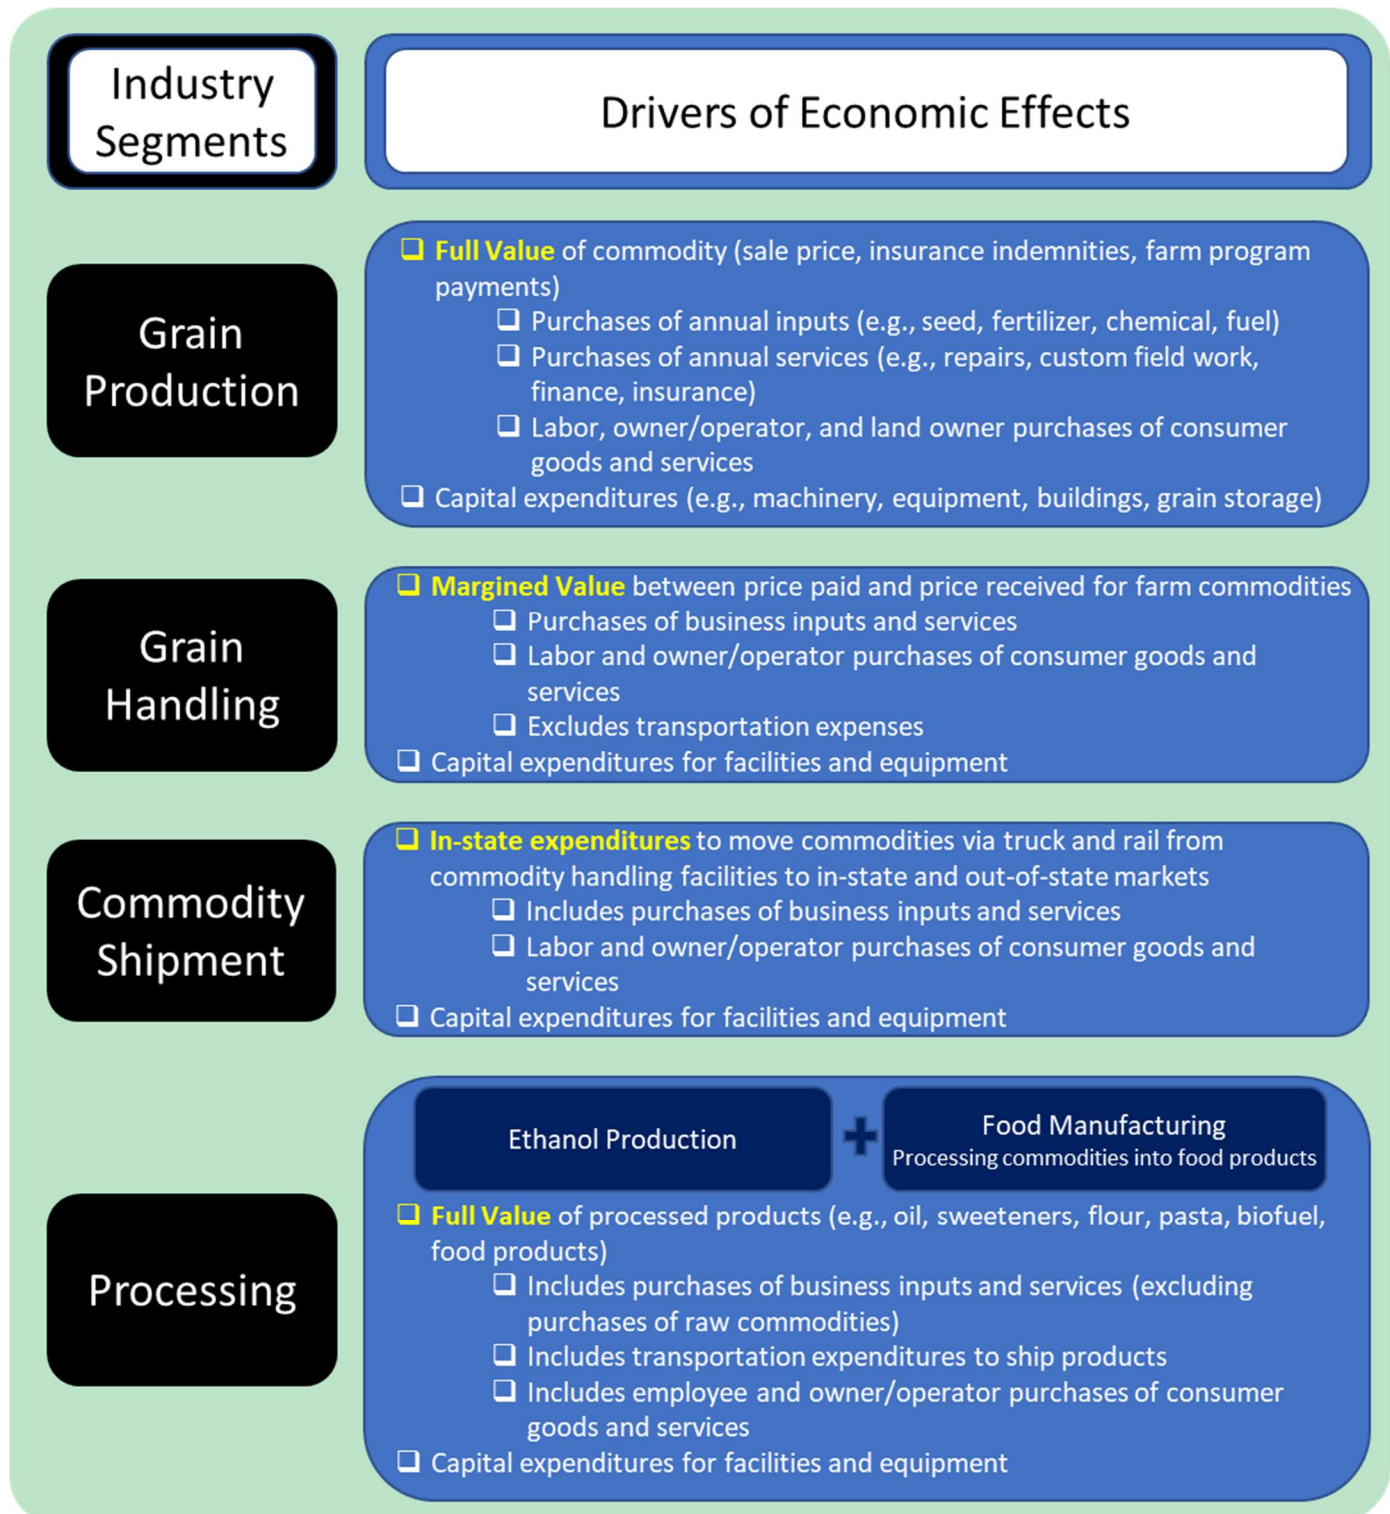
Industry Segments

Drivers of Economic Effects

Grain Production

❑ Full Value of commodity (sale price, insurance indemnities, farm program payments)
❑ Purchases of annual inputs (e.g., seed, fertilizer, chemical, fuel)
❑ Purchases of annual services (e.g., repairs, custom field work, finance, insurance)
❑ Labor, owner/operator, and land owner purchases of consumer goods and services
❑ Capital expenditures (e.g., machinery, equipment, buildings, grain storage)

Grain Handling

❑ Margined Value between price paid and price received for farm commodities
❑ Purchases of business inputs and services
❑ Labor and owner/operator purchases of consumer goods and services
❑ Excludes transportation expenses
❑ Capital expenditures for facilities and equipment

Commodity Shipment

❑ In-state expenditures to move commodities via truck and rail from commodity handling facilities to in-state and out-of-state markets
❑ Includes purchases of business inputs and services
❑ Labor and owner/operator purchases of consumer goods and services
❑ Capital expenditures for facilities and equipment

Processing

Ethanol Production

+

Food Manufacturing
Processing commodities into food products

❑ Full Value of processed products (e.g., oil, sweeteners, flour, pasta, biofuel, food products)
❑ Includes purchases of business inputs and services (excluding purchases of raw commodities)
❑ Includes transportation expenditures to ship products
❑ Includes employee and owner/operator purchases of consumer goods and services
❑ Capital expenditures for facilities and equipment